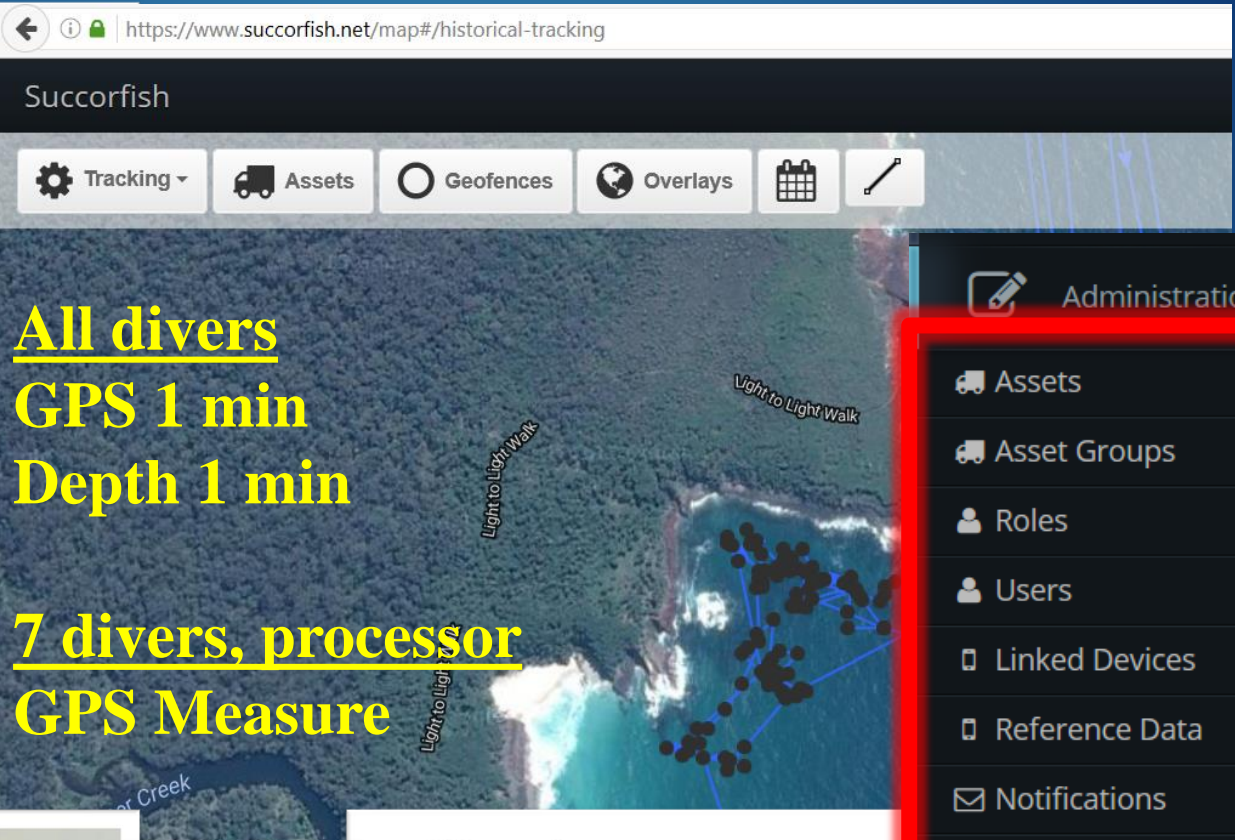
https://www.succorfish.net/map#/historical-tracking

Succorfish

Tracking ▾ Assets Geofences Overlays

Administratio

Assets

Asset Groups

Roles

Users

Linked Devices

Reference Data

Notifications

All divers
GPS 1 min
Depth 1 min

7 divers, processor
GPS Measure

Light to Light Walk

Light to Light Walk

Light to Light

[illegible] Creek